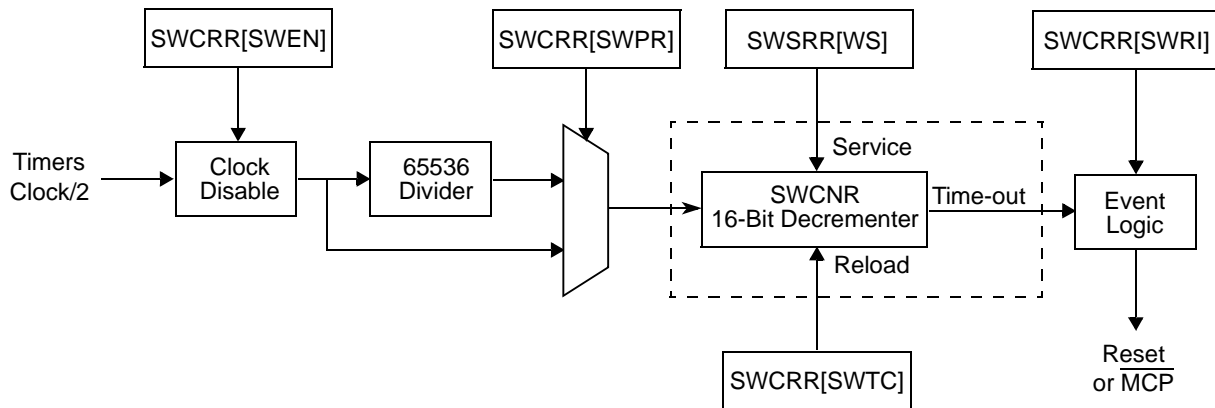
SWCRR[SWEN]

SWCRR[SWPR]

SWSRR[WS]

SWCRR[SWRI]

Timers Clock/2

Clock Disable

65536 Divider

Service

SWCNR 16-Bit Decrementer

Time-out

Event Logic

Reload

SWCRR[SWTC]

Reset or $\overline{MCP}$